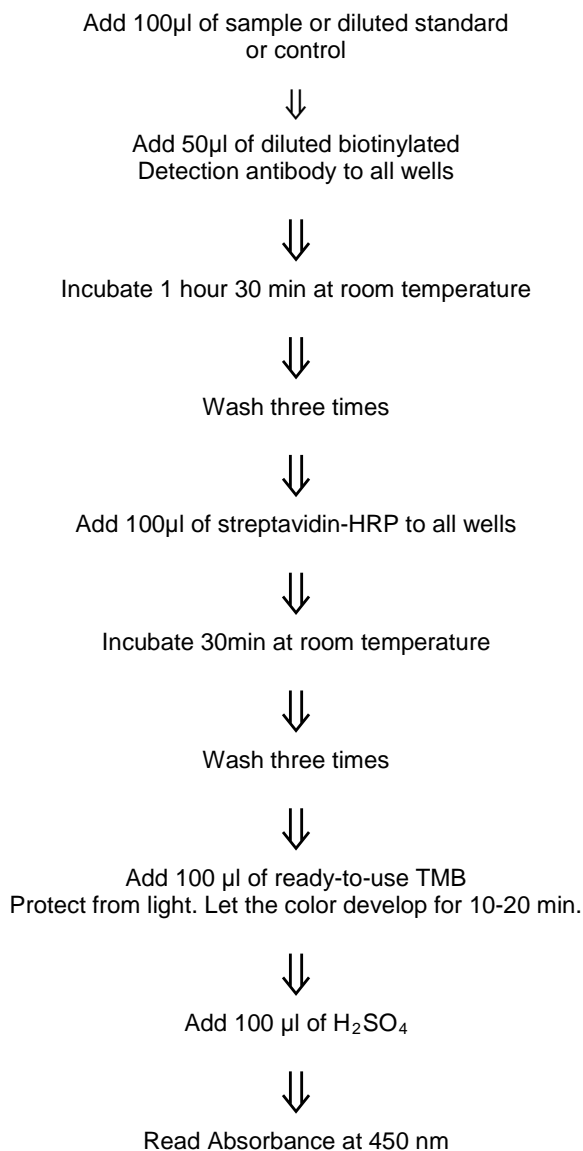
Add 100µl of sample or diluted standard or control

⇓

Add 50µl of diluted biotinylated Detection antibody to all wells

⇓

Incubate 1 hour 30 min at room temperature

⇓

Wash three times

⇓

Add 100µl of streptavidin-HRP to all wells

⇓

Incubate 30min at room temperature

⇓

Wash three times

⇓

Add 100 µl of ready-to-use TMB
Protect from light. Let the color develop for 10-20 min.

⇓

Add 100 µl of $H_2SO_4$

⇓

Read Absorbance at 450 nm